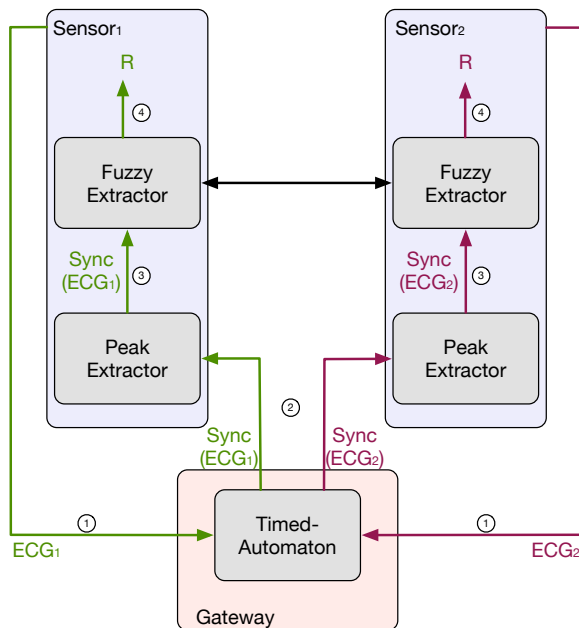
$Sensor_1$

R

4

Fuzzy Extractor

Sync ($ECG_1$)

3

Peak Extractor

$Sensor_2$

R

4

Fuzzy Extractor

Sync ($ECG_2$)

3

Peak Extractor

2

Sync ($ECG_1$)

Sync ($ECG_2$)

1

$ECG_1$

Timed-Automaton

1

$ECG_2$

Gateway